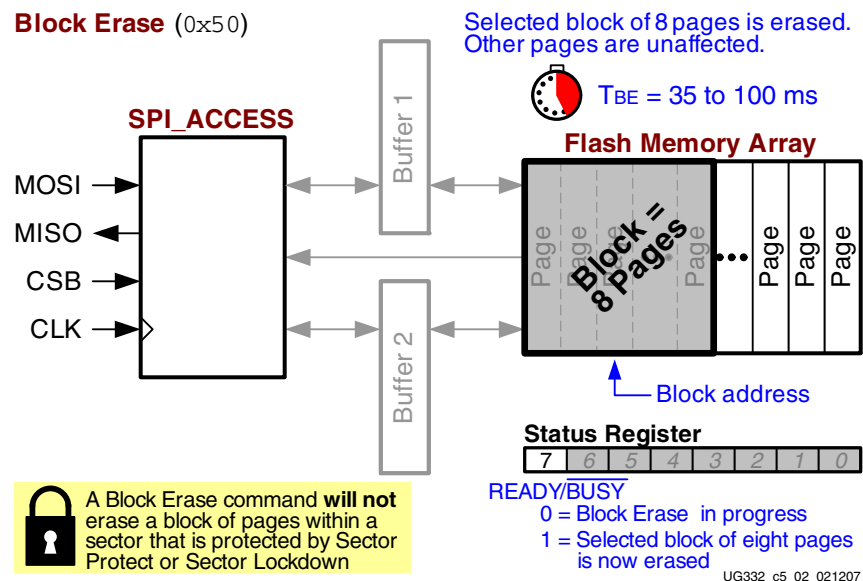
**Block Erase** (0x50)

Selected block of 8 pages is erased. Other pages are unaffected.

$T_{BE}$ = 35 to 100 ms

SPI_ACCESS

MOSI

MISO

CSB

CLK

Buffer 1

Buffer 2

Flash Memory Array

Page

Page

Page

Page

Page

Block = 8 Pages

Page

Page

Page

Block address

Status Register

| 7 | 6 | 5 | 4 | 3 | 2 | 1 | 0 |
|---|---|---|---|---|---|---|---|

READY/$\overline{\text{BUSY}}$

0 = Block Erase in progress

1 = Selected block of eight pages is now erased

A Block Erase command **will not** erase a block of pages within a sector that is protected by Sector Protect or Sector Lockdown

UG332_c5_02_021207